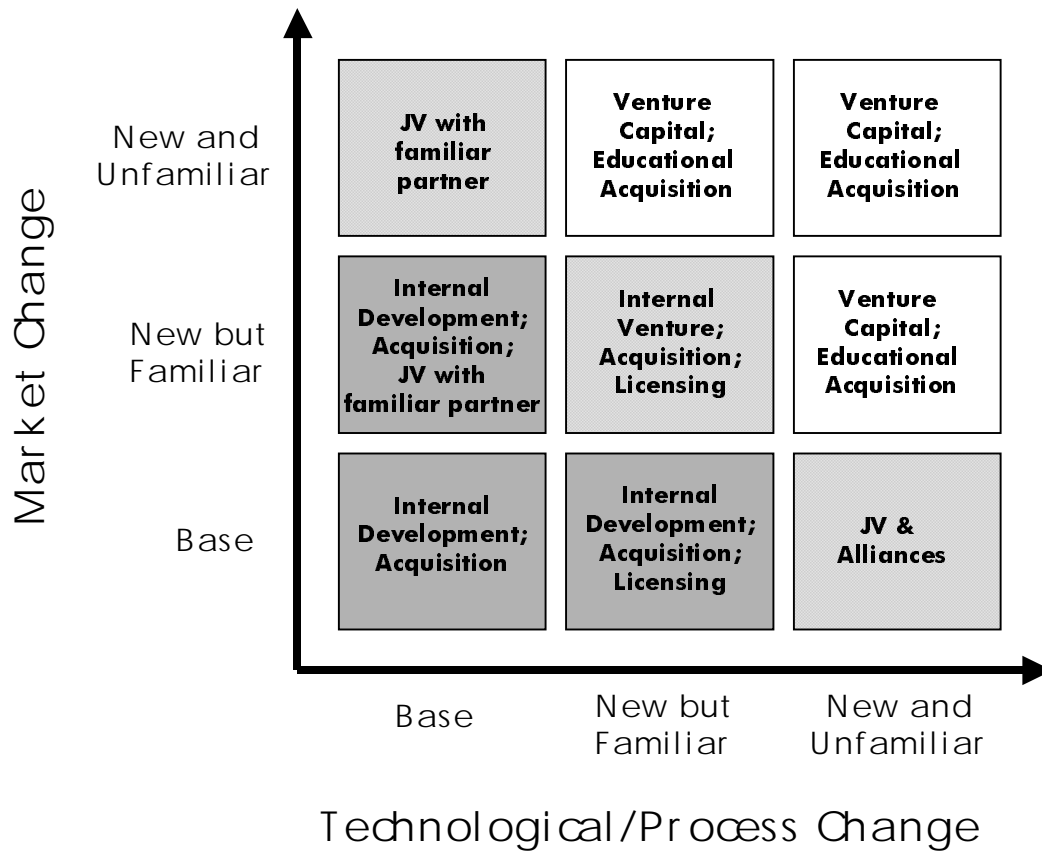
Market Change

New and Unfamiliar

New but Familiar

Base

JV with familiar partner

Venture Capital; Educational Acquisition

Venture Capital; Educational Acquisition

Internal Development; Acquisition; JV with familiar partner

Internal Venture; Acquisition; Licensing

Venture Capital; Educational Acquisition

Internal Development; Acquisition

Internal Development; Acquisition; Licensing

JV & Alliances

Base

New but Familiar

New and Unfamiliar

Technological/Process Change